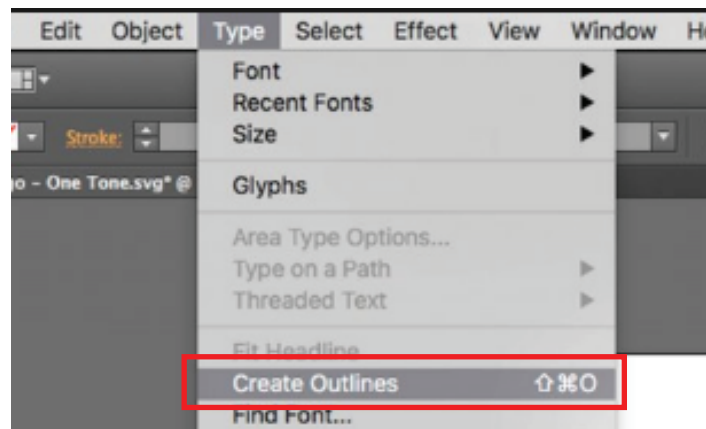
Edit Object Type Select Effect View Window H

Stroke:

o – One Tone.svg* @

Font
Recent Fonts
Size

Glyphs

Area Type Options...
Type on a Path
Threaded Text

Fit Headline
Create Outlines ⇧⌘O
Find Font...